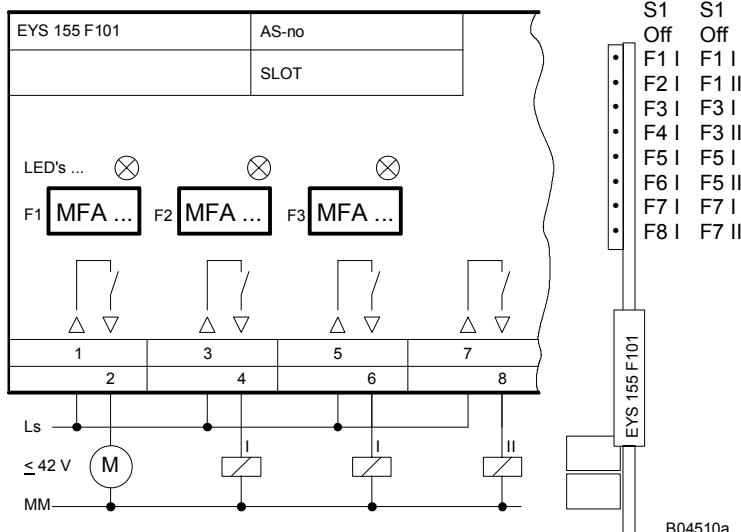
EYS 155 F101
AS-no
SLOT

LED's ...
F1 MFA ...
F2 MFA ...
F3 MFA ...

1
2
3
4
5
6
7
8

Ls
$\leq$ 42 V
M
MM
I
I
II

| S1 | S1 |
|---|---|
| Off | Off |
| F1 I | F1 I |
| F2 I | F1 II |
| F3 I | F3 I |
| F4 I | F3 II |
| F5 I | F5 I |
| F6 I | F5 II |
| F7 I | F7 I |
| F8 I | F7 II |

EYS 155 F101

B04510a